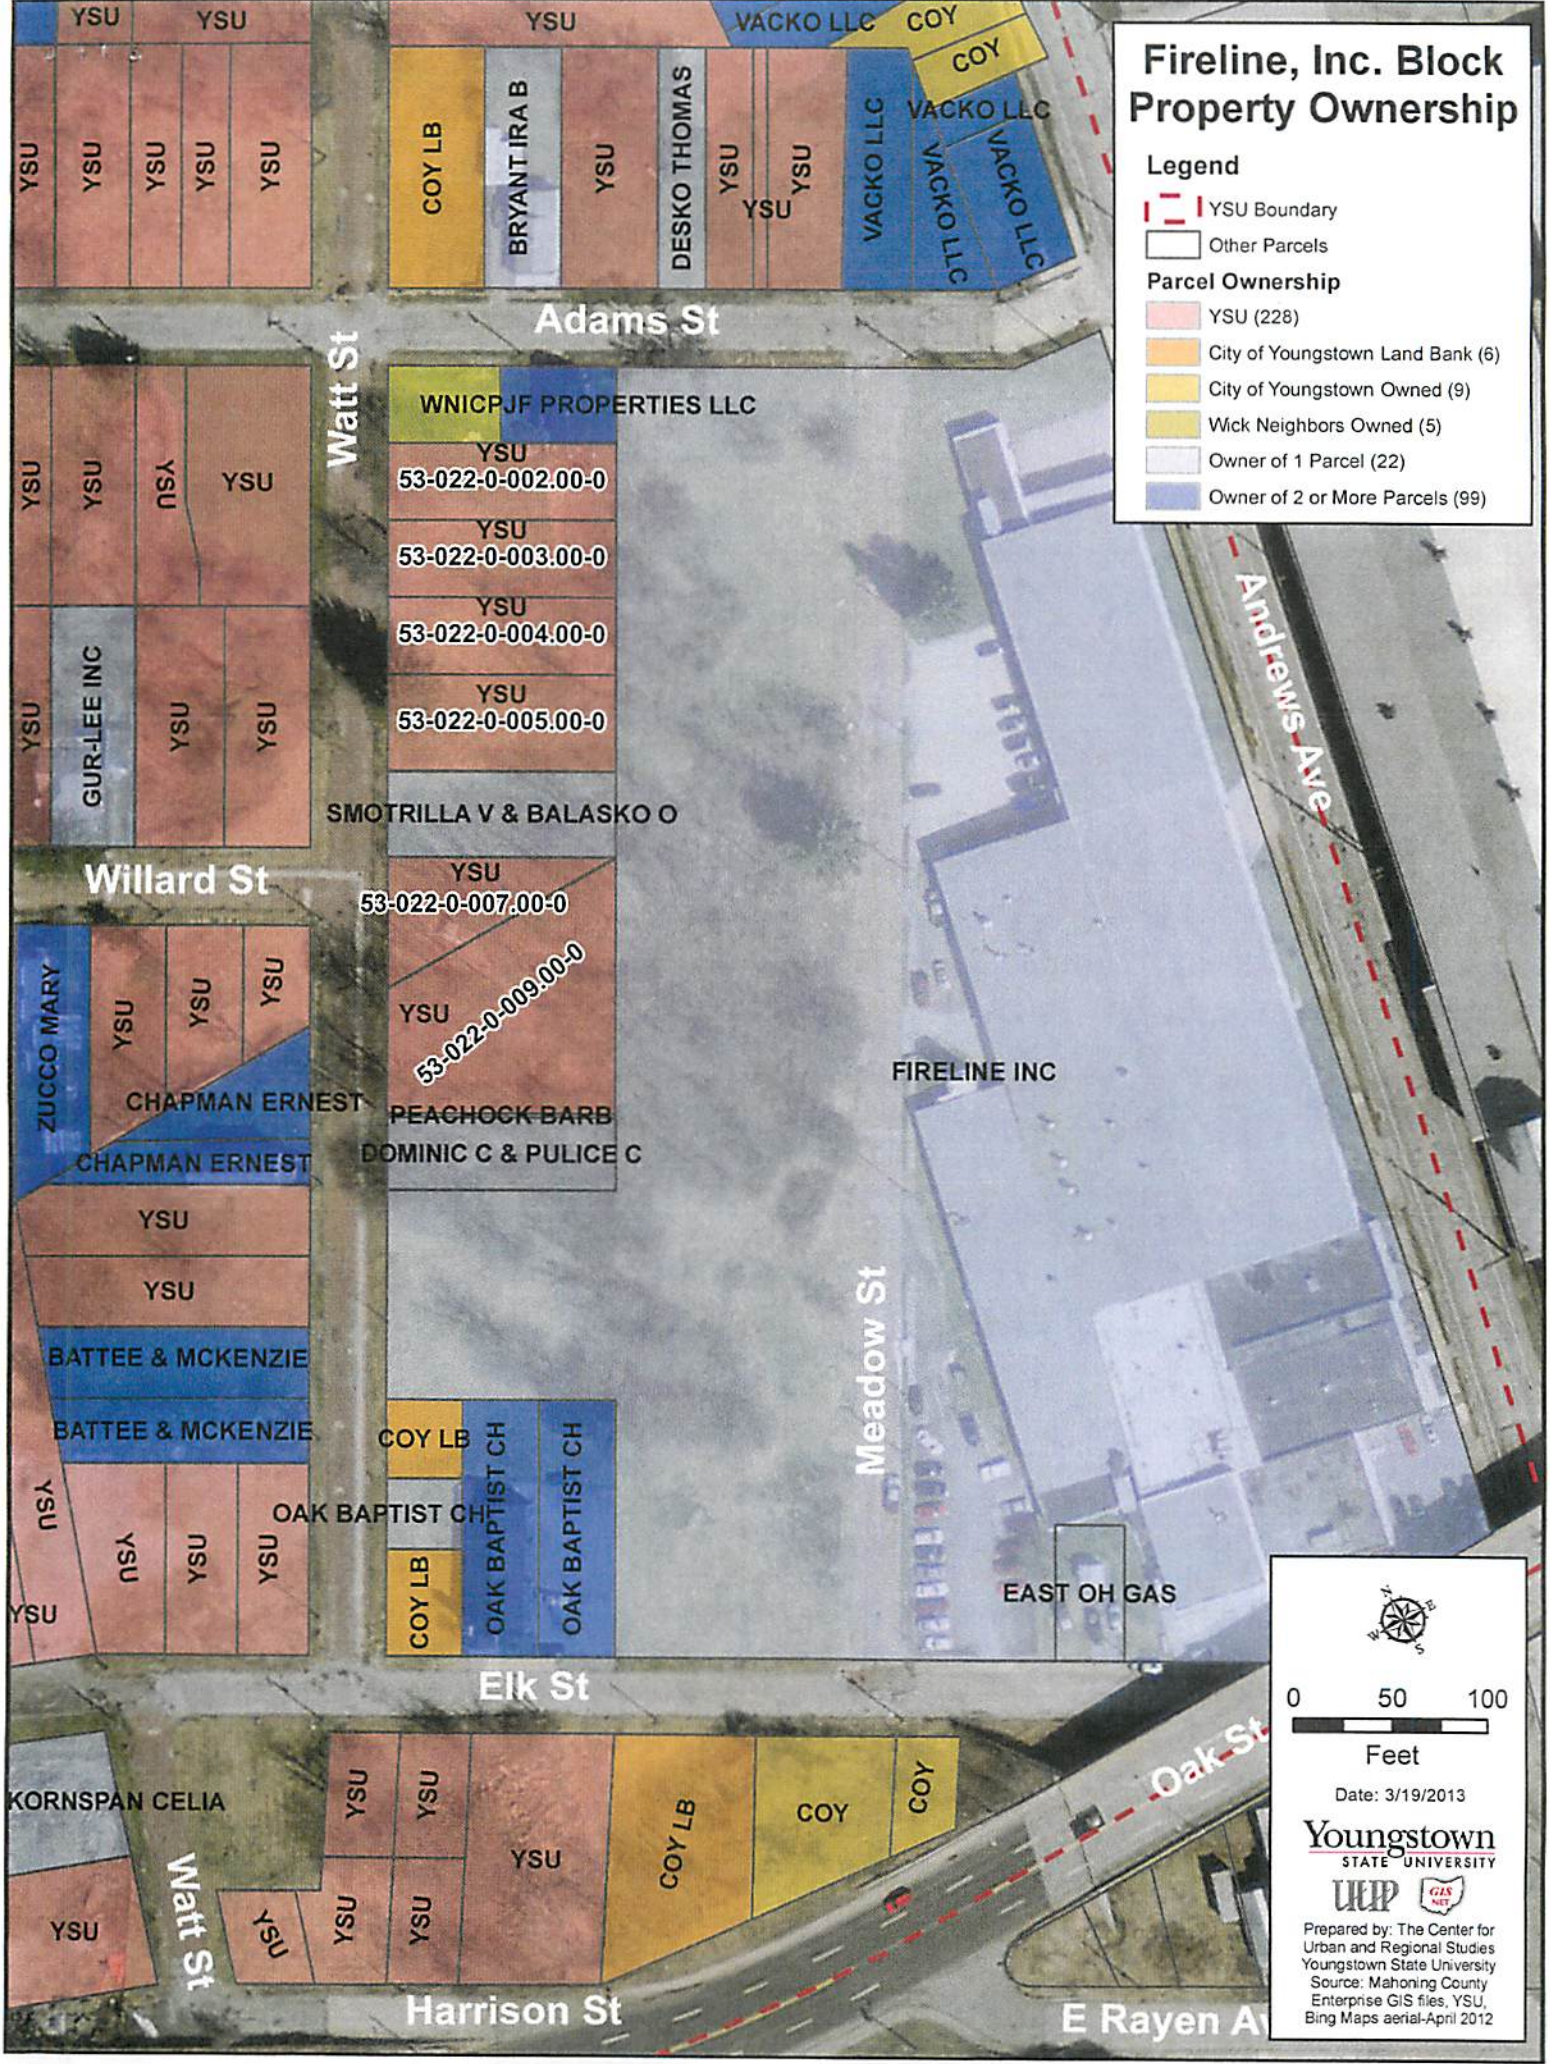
Fireline, Inc. Block Property Ownership

Legend
YSU Boundary
Other Parcels
Parcel Ownership
YSU (228)
City of Youngstown Land Bank (6)
City of Youngstown Owned (9)
Wick Neighbors Owned (5)
Owner of 1 Parcel (22)
Owner of 2 or More Parcels (99)

YSU YSU YSU VACKO LLC COY COY
YSU YSU YSU YSU YSU COY LB BRYANT IRA B YSU DESKO THOMAS YSU YSU YSU VACKO LLC VACKO LLC VACKO LLC VACKO LLC

Adams St
Watt St

WNICPJF PROPERTIES LLC
YSU YSU YSU YSU
YSU
53-022-0-002.00-0
YSU
53-022-0-003.00-0
YSU
53-022-0-004.00-0
YSU
53-022-0-005.00-0
YSU GUR-LEE INC YSU YSU
SMOTRILLA V & BALASKO O
Willard St
YSU
53-022-0-007.00-0
YSU
53-022-0-009.00-0
ZUCCO MARY YSU YSU YSU
CHAPMAN ERNEST
CHAPMAN ERNEST
PEACHOCK BARB
DOMINIC C & PULICE C
FIRELINE INC
YSU
YSU
BATTEE & MCKENZIE
BATTEE & MCKENZIE
COY LB
OAK BAPTIST CH
OAK BAPTIST CH
OAK BAPTIST CH
Meadow St
Andrews Ave
YSU YSU YSU YSU YSU
COY LB
EAST OH GAS
Elk St
KORNSPAN CELIA
YSU YSU YSU COY LB COY COY
YSU
Watt St
YSU YSU YSU YSU
Oak St
Harrison St
E Rayen Av

N E S W
0 50 100
Feet
Date: 3/19/2013
Youngstown STATE UNIVERSITY
UUP GIS NET
Prepared by: The Center for Urban and Regional Studies Youngstown State University
Source: Mahoning County Enterprise GIS files, YSU, Bing Maps aerial-April 2012